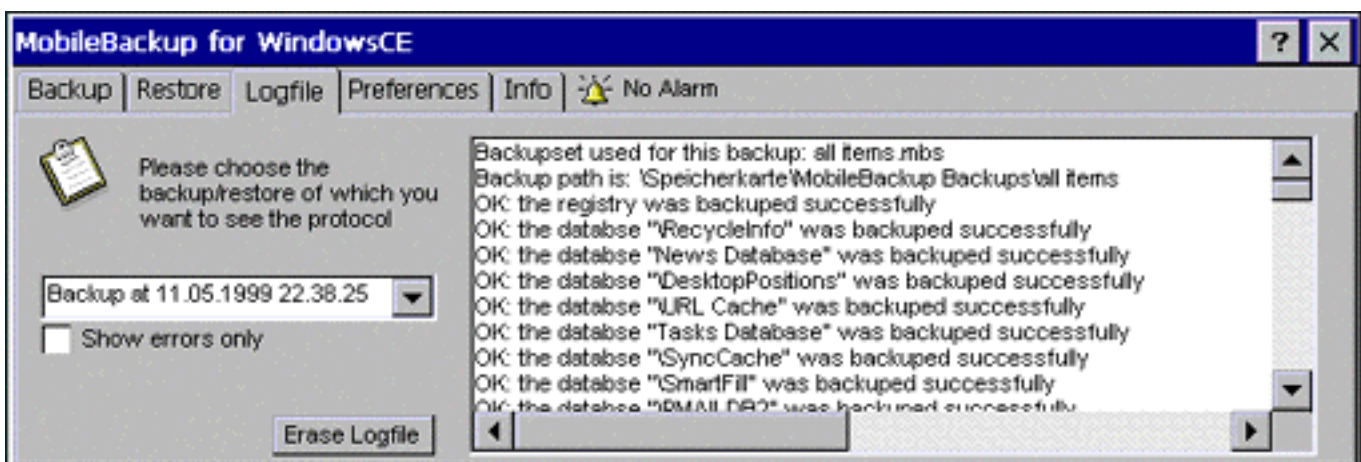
MobileBackup for WindowsCE

?

Backup | Restore | Logfile | Preferences | Info | No Alarm

Please choose the backup/restore of which you want to see the protocol

Backup at 11.05.1999 22.38.25

Show errors only

Erase Logfile

Backupset used for this backup: all items.mbs
Backup path is: \Speicherkarte\MobileBackup Backups\all items
OK: the registry was backuped successfully
OK: the databse "\RecycleInfo" was backuped successfully
OK: the databse "News Database" was backuped successfully
OK: the databse "\DesktopPositions" was backuped successfully
OK: the databse "\URL Cache" was backuped successfully
OK: the databse "Tasks Database" was backuped successfully
OK: the databse "\SyncCache" was backuped successfully
OK: the databse "\SmartFill" was backuped successfully
OK: the databse "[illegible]" was backuped successfully